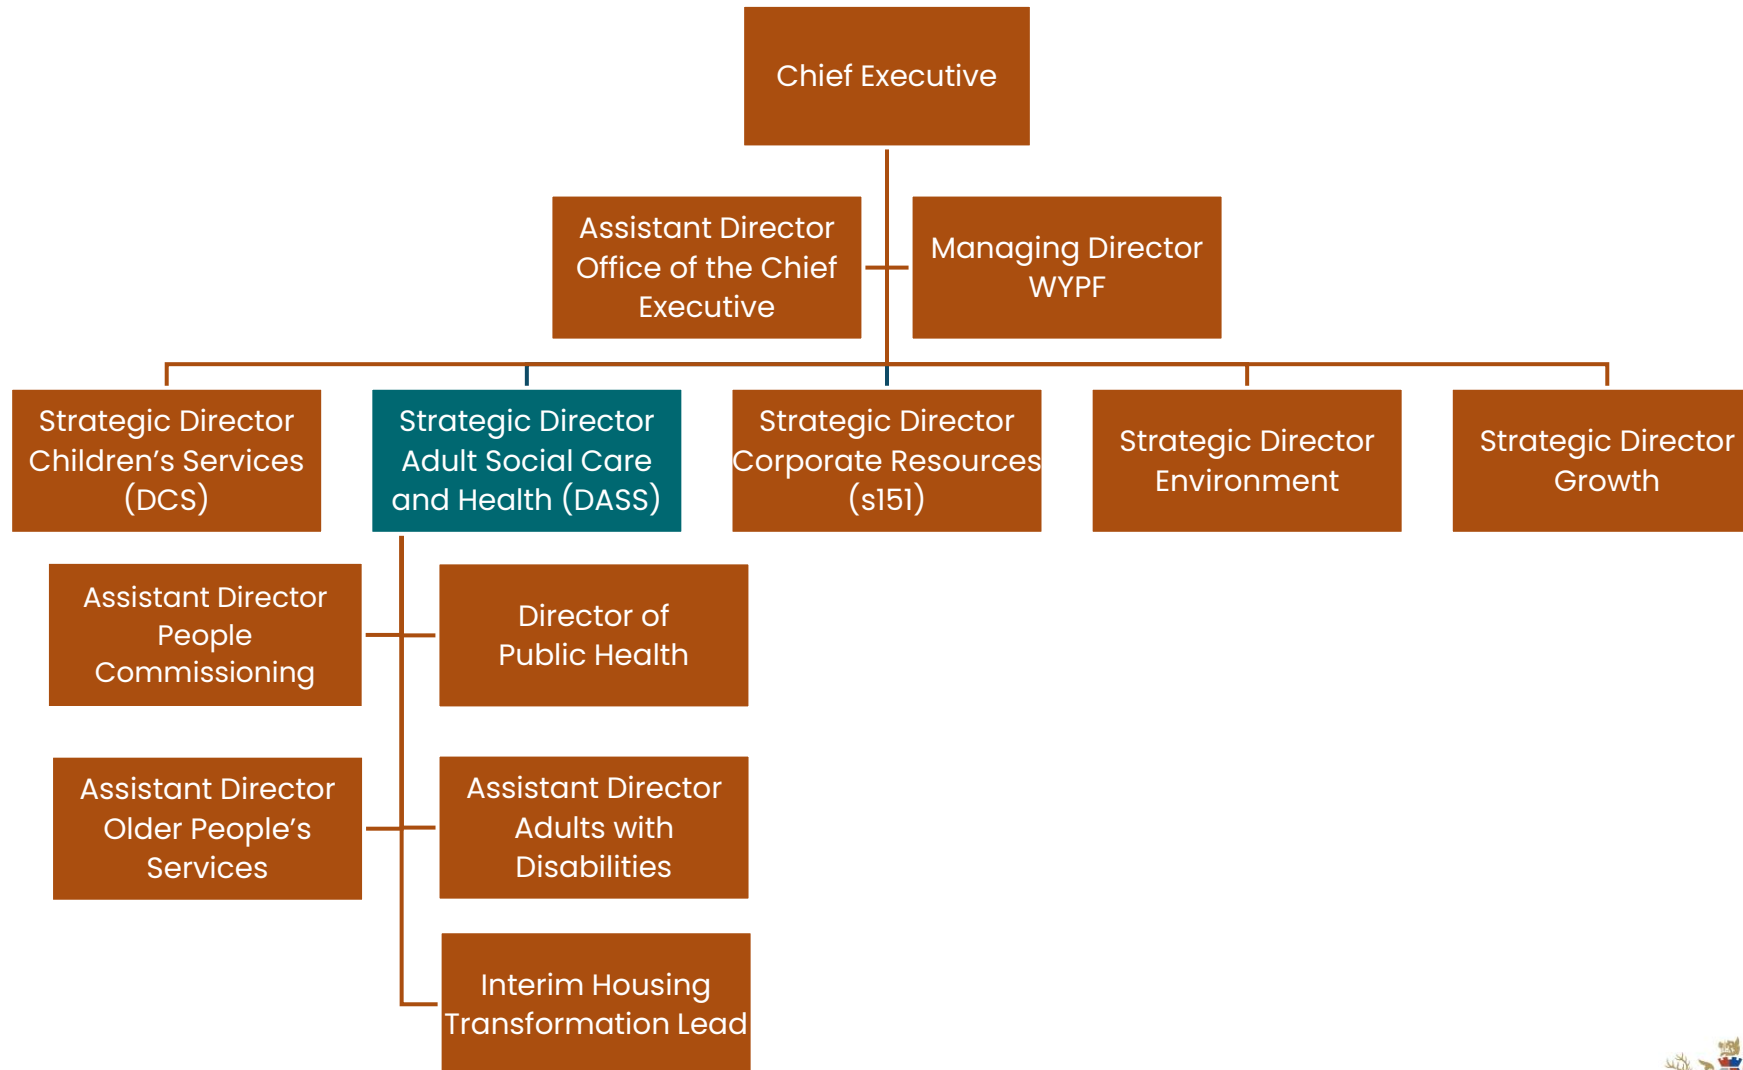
Chief Executive

Assistant Director Office of the Chief Executive

Managing Director WYPF

Strategic Director Children's Services (DCS)

Strategic Director Adult Social Care and Health (DASS)

Strategic Director Corporate Resources (s151)

Strategic Director Environment

Strategic Director Growth

Assistant Director People Commissioning

Director of Public Health

Assistant Director Older People's Services

Assistant Director Adults with Disabilities

Interim Housing Transformation Lead